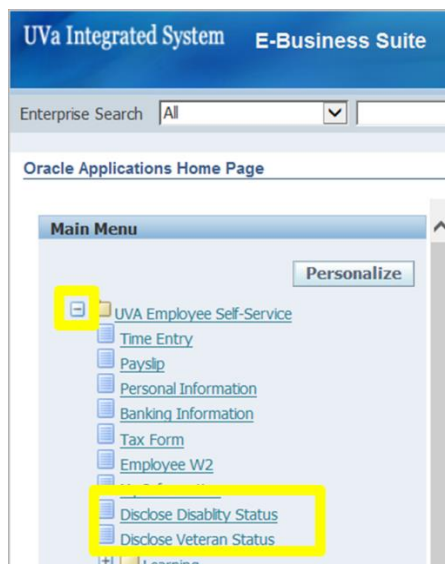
UVa Integrated System E-Business Suite

Enterprise Search All

Oracle Applications Home Page

Main Menu

Personalize

UVA Employee Self-Service
Time Entry
Payslip
Personal Information
Banking Information
Tax Form
Employee W2
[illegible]
Disclose Disablity Status
Disclose Veteran Status
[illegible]